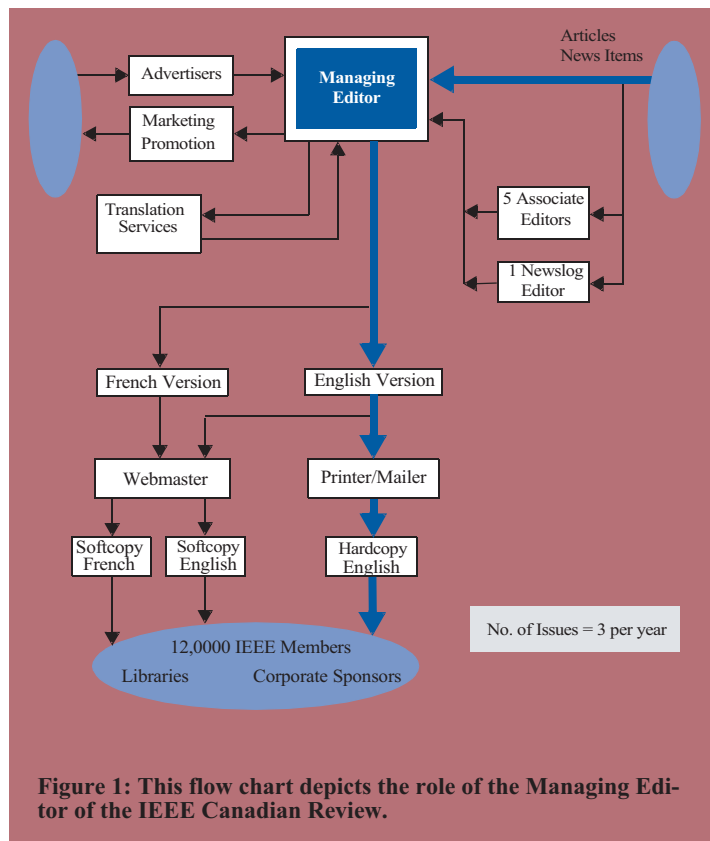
Articles
News Items

Advertisers

Managing Editor

Marketing Promotion

Translation Services

5 Associate Editors

1 Newslog Editor

French Version

English Version

Webmaster

Printer/Mailer

Softcopy French

Softcopy English

Hardcopy English

12,0000 IEEE Members

Libraries

Corporate Sponsors

No. of Issues = 3 per year

Figure 1: This flow chart depicts the role of the Managing Editor of the IEEE Canadian Review.